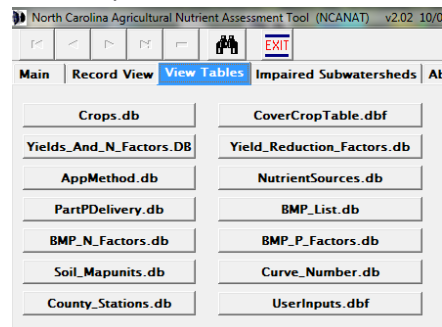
North Carolina Agricultural Nutrient Assessment Tool (NCANAT) v2.02 10/0

EXIT

Main | Record View | View Tables | Impaired Subwatersheds | Ab

Crops.db
CoverCropTable.dbf
Yields_And_N_Factors.DB
Yield_Reduction_Factors.db
AppMethod.db
NutrientSources.db
PartPDelivery.db
BMP_List.db
BMP_N_Factors.db
BMP_P_Factors.db
Soil_Mapunits.db
Curve_Number.db
County_Stations.db
UserInputs.dbf